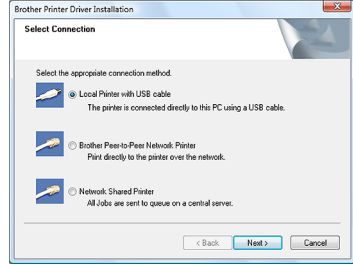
Brother Printer Driver Installation

Select Connection

Select the appropriate connection method.

Local Printer with USB cable
The printer is connected directly to this PC using a USB cable.

Brother Peer-to-Peer Network Printer
Print directly to the printer over the network.

Network Shared Printer
All Jobs are sent to queue on a central server.

< Back Next > Cancel